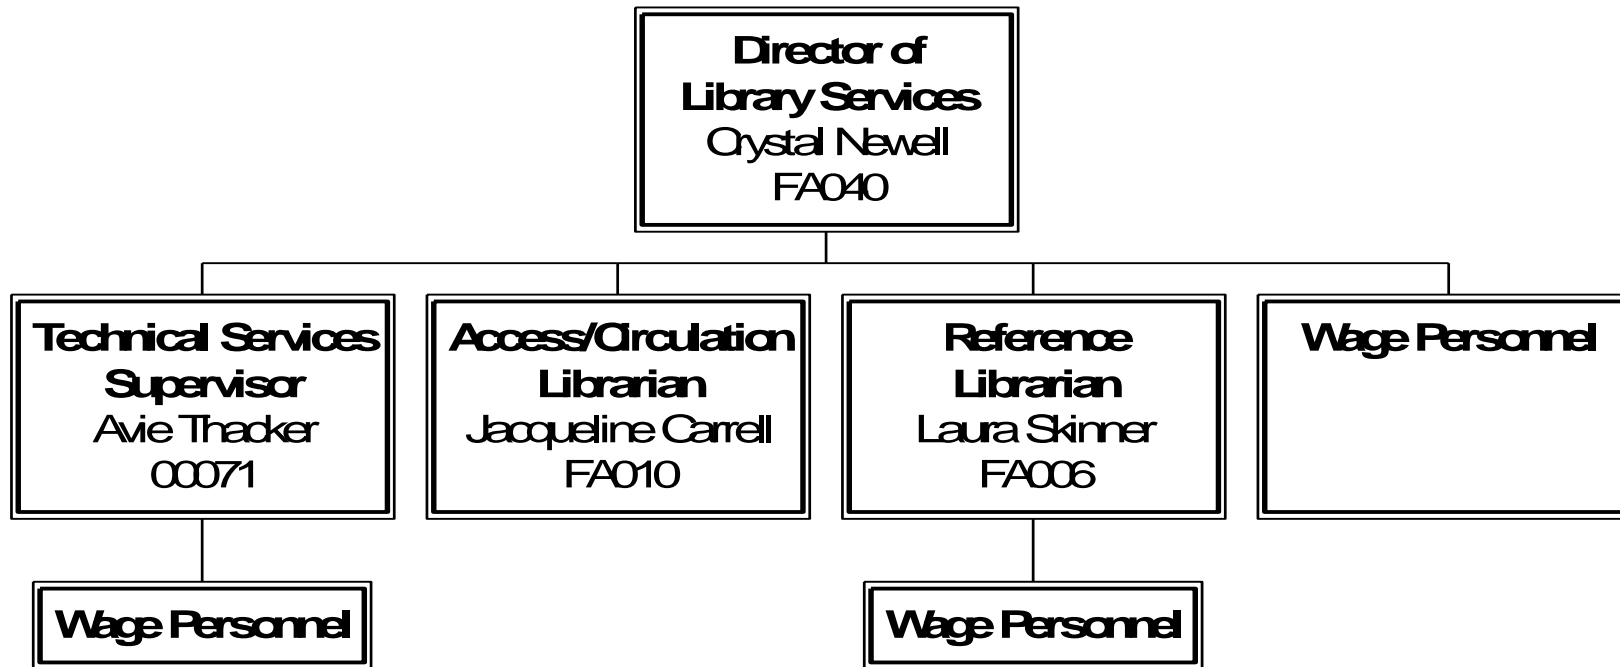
Director of Library Services
Crystal Newell
FA040

Technical Services Supervisor
Avie Thacker
00071

Access/Circulation Librarian
Jacqueline Carrell
FA010

Reference Librarian
Laura Skinner
FA006

Wage Personnel

Wage Personnel

Wage Personnel